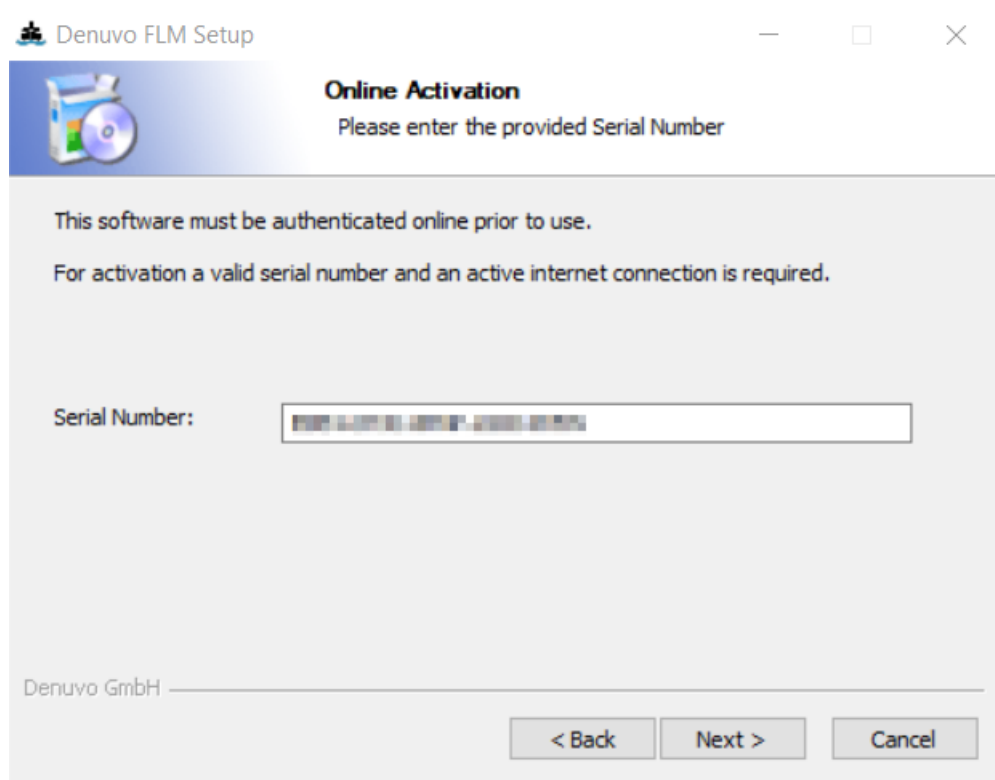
Denuvo FLM Setup

Online Activation
Please enter the provided Serial Number

This software must be authenticated online prior to use.

For activation a valid serial number and an active internet connection is required.

Serial Number: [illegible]

Denuvo GmbH

< Back    Next >    Cancel